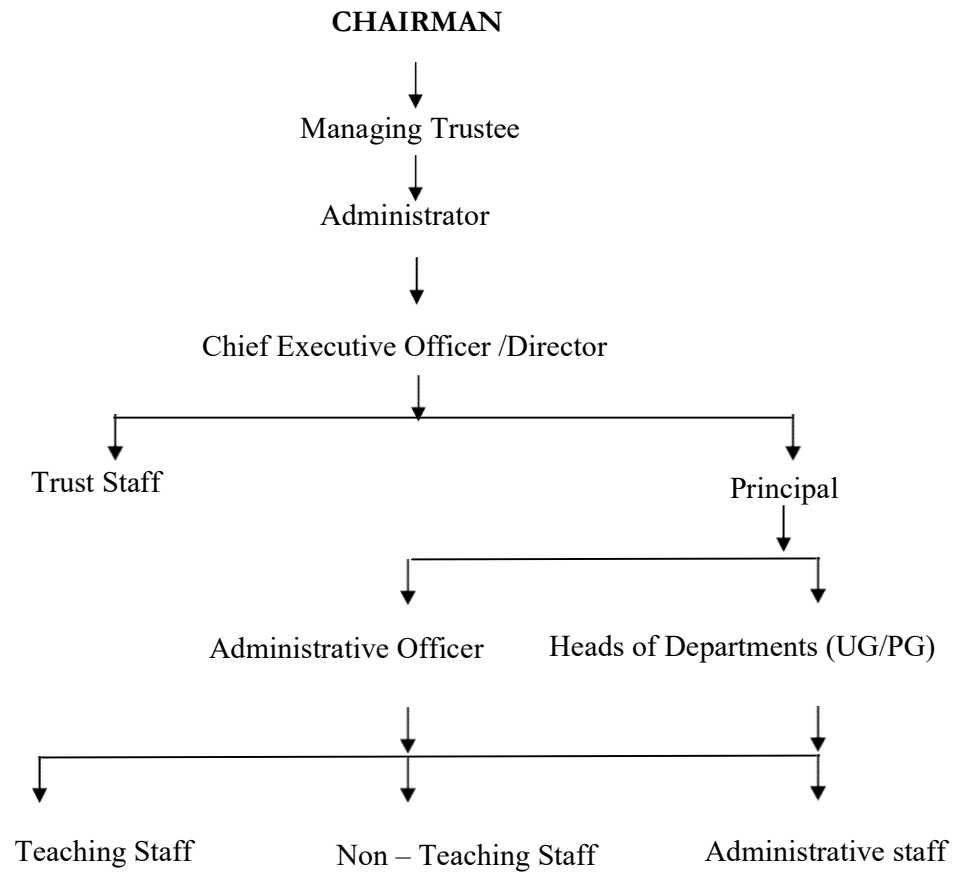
CHAIRMAN

Managing Trustee

Administrator

Chief Executive Officer /Director

Trust Staff

Principal

Administrative Officer

Heads of Departments (UG/PG)

Teaching Staff

Non – Teaching Staff

Administrative staff